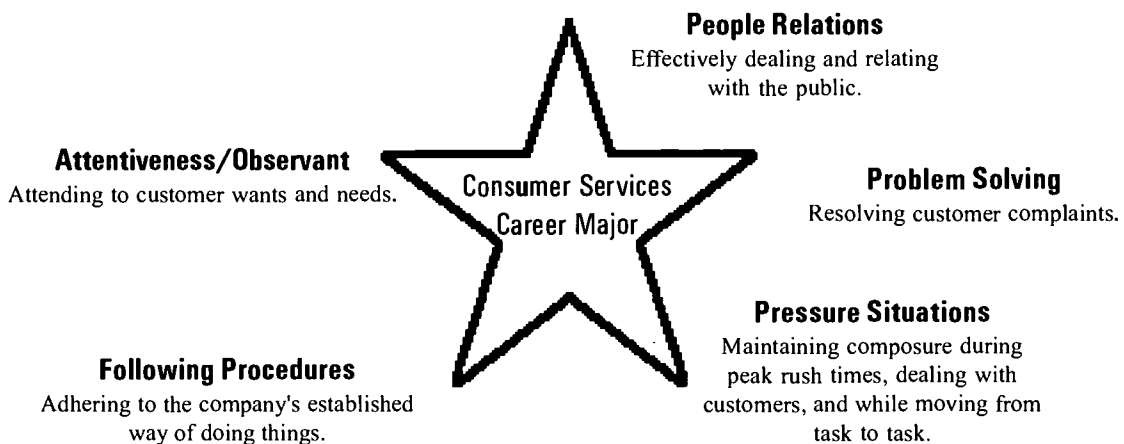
People Relations
Effectively dealing and relating with the public.

Attentiveness/Observant
Attending to customer wants and needs.

Consumer Services Career Major

Problem Solving
Resolving customer complaints.

Pressure Situations
Maintaining composure during peak rush times, dealing with customers, and while moving from task to task.

Following Procedures
Adhering to the company's established way of doing things.